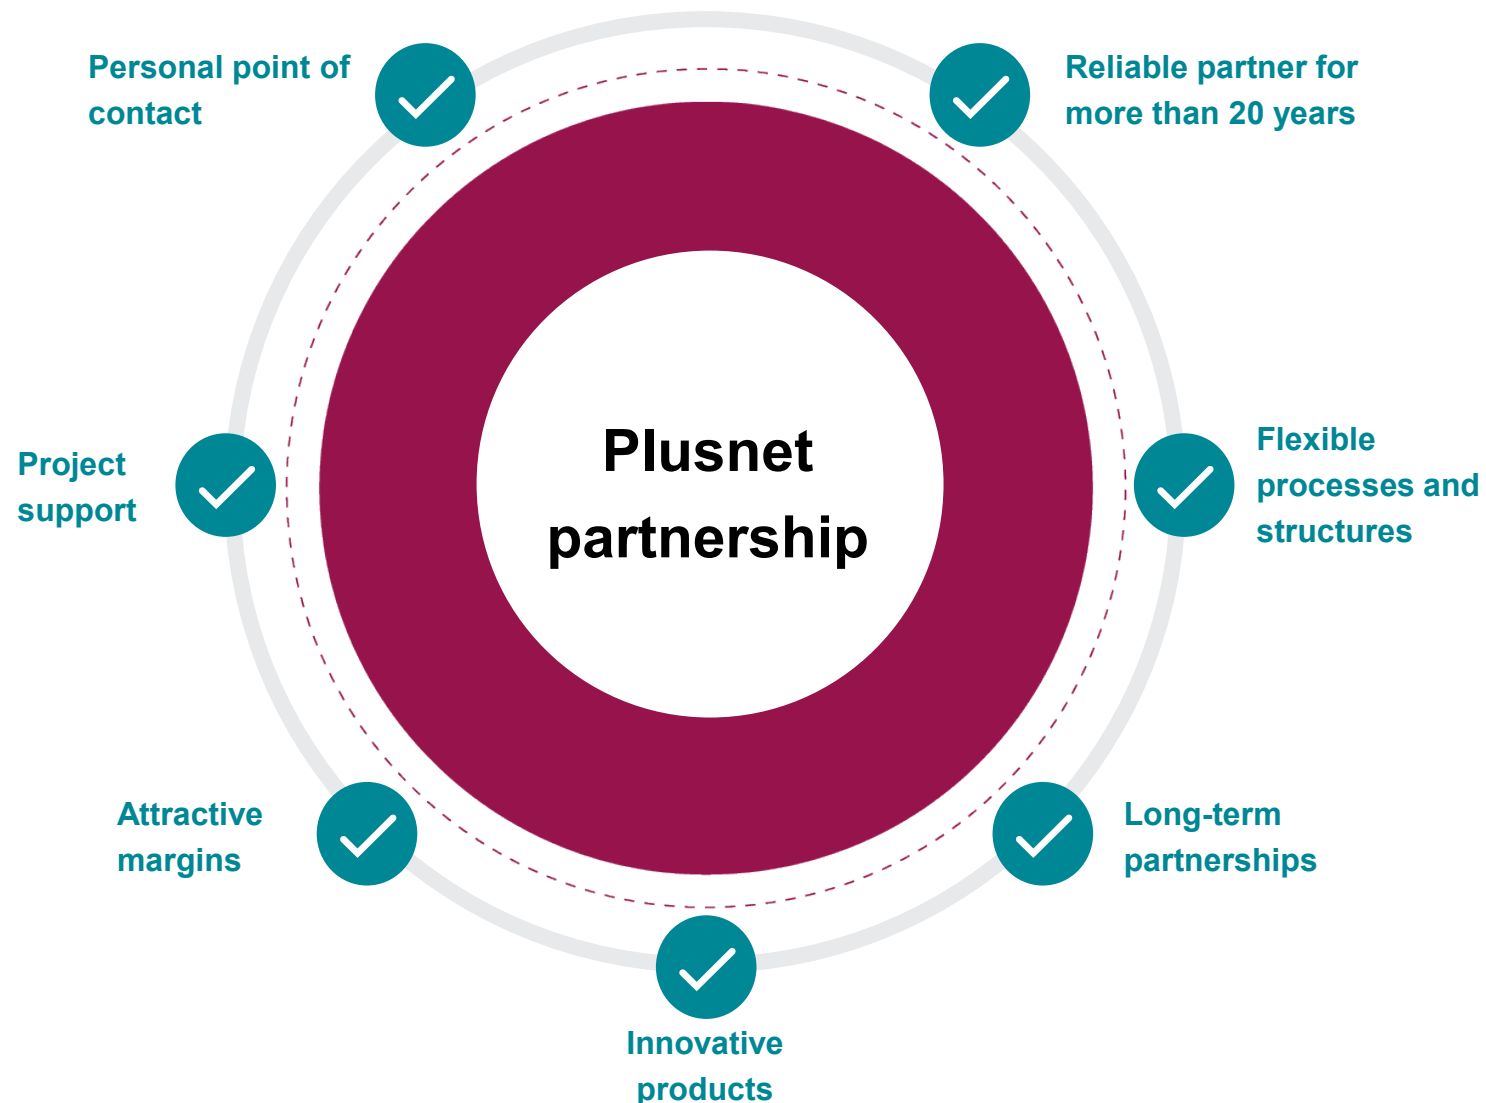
Personal point of contact

Reliable partner for more than 20 years

Plusnet partnership

Project support

Flexible processes and structures

Attractive margins

Long-term partnerships

Innovative products